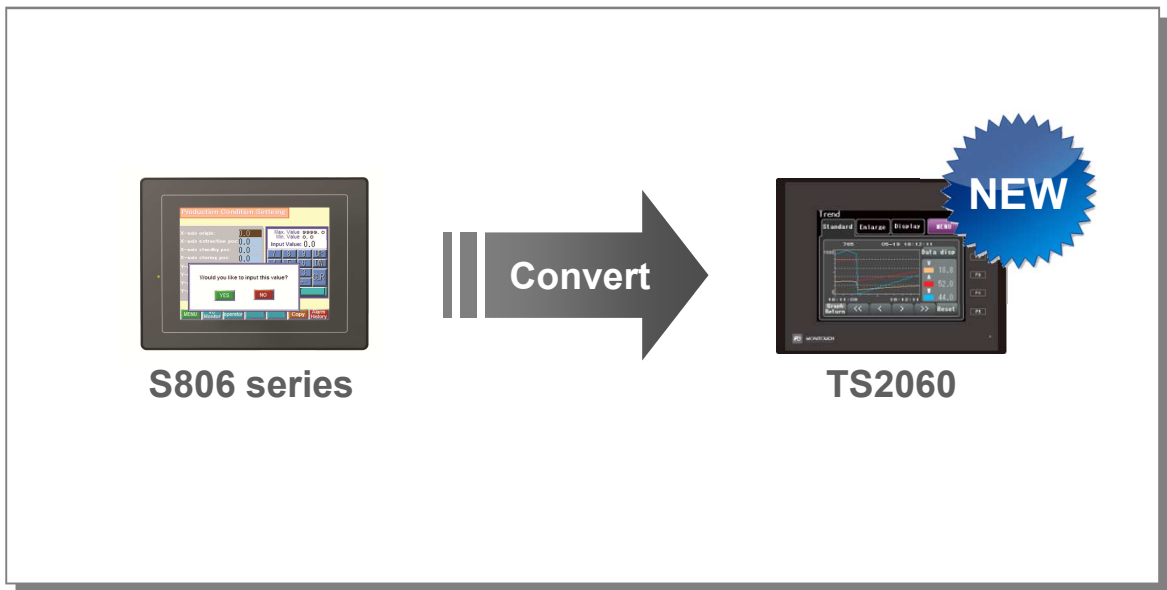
Production Condition Setting

Max. Value 9999.0
Min. Value 0.0
Input Value: 0.0

Would you like to input this value?

YES NO

MENU Copy

S806 series

Convert

NEW

Trend

Standard Enlarge Display MENU

Data disp

18.0

52.0

44.0

Graph Return << < > >> Reset

TS2060